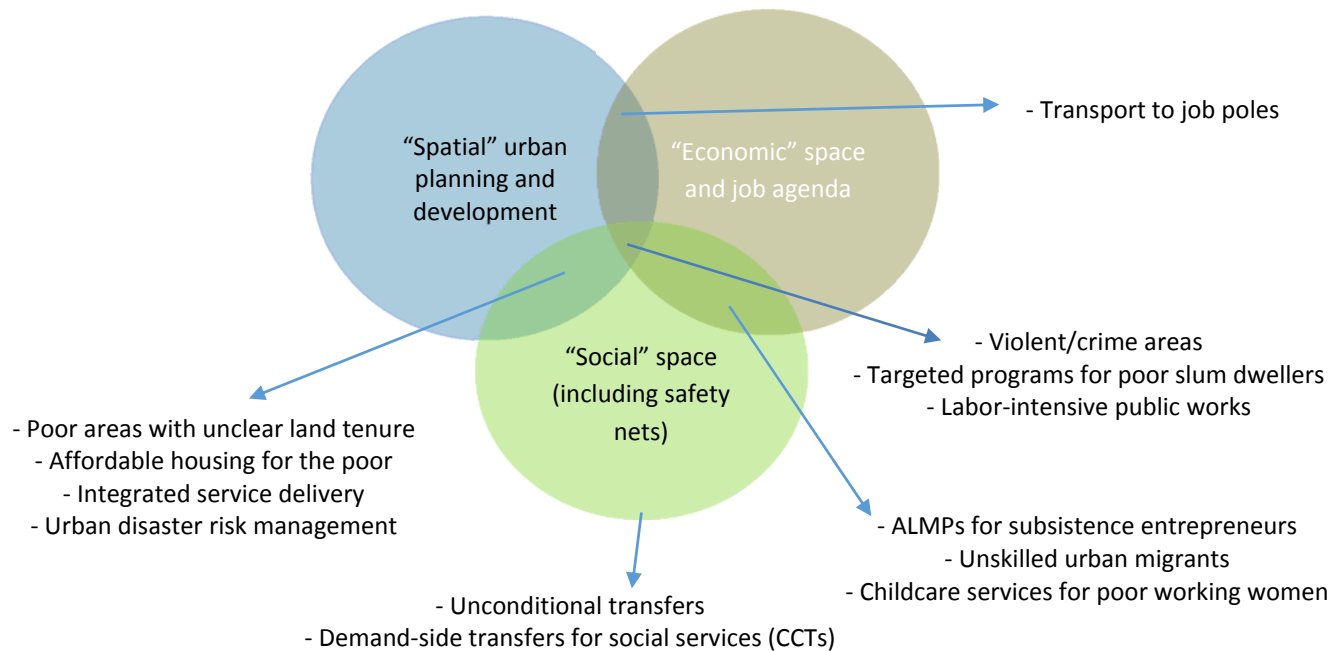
"Spatial" urban planning and development

"Economic" space and job agenda

"Social" space (including safety nets)

- Transport to job poles

- Violent/crime areas
- Targeted programs for poor slum dwellers
- Labor-intensive public works

- Poor areas with unclear land tenure
- Affordable housing for the poor
- Integrated service delivery
- Urban disaster risk management

- ALMPs for subsistence entrepreneurs
- Unskilled urban migrants
- Childcare services for poor working women

- Unconditional transfers
- Demand-side transfers for social services (CCTs)